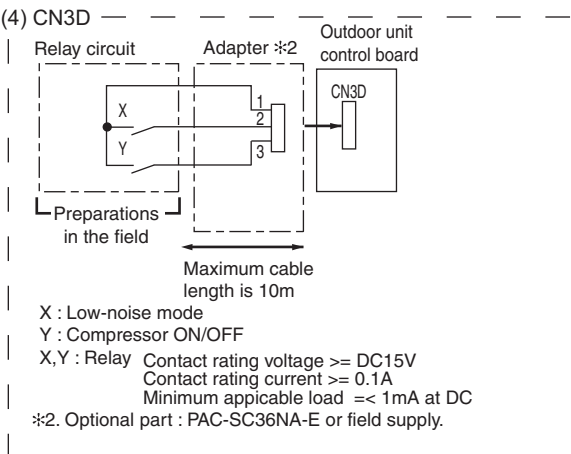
(4) CN3D

Relay circuit

Adapter ※2

Outdoor unit control board

CN3D

X

Y

1

2

3

Preparations in the field

Maximum cable length is 10m

X : Low-noise mode

Y : Compressor ON/OFF

X,Y : Relay Contact rating voltage >= DC15V
Contact rating current >= 0.1A
Minimum appicable load =< 1mA at DC

※2. Optional part : PAC-SC36NA-E or field supply.